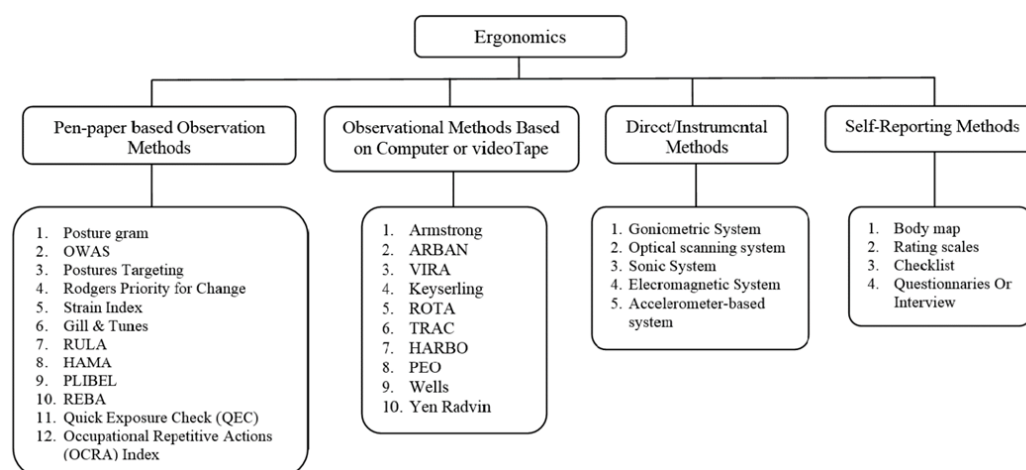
Ergonomics

Pen-paper based Observation Methods

1. Posture gram
2. OWAS
3. Postures Targeting
4. Rodgers Priority for Change
5. Strain Index
6. Gill & Tunes
7. RULA
8. HAMA
9. PLIBEL
10. REBA
11. Quick Exposure Check (QEC)
12. Occupational Repetitive Actions (OCRA) Index

Observational Methods Based on Computer or videoTape

1. Armstrong
2. ARBAN
3. VIRA
4. Keyserling
5. ROTA
6. TRAC
7. HARBO
8. PEO
9. Wells
10. Yen Radvin

Direct/Instrumental Methods

1. Goniometric System
2. Optical scanning system
3. Sonic System
4. Elecromagnetic System
5. Accelerometer-based system

Self-Reporting Methods

1. Body map
2. Rating scales
3. Checklist
4. Questionnaries Or Interview